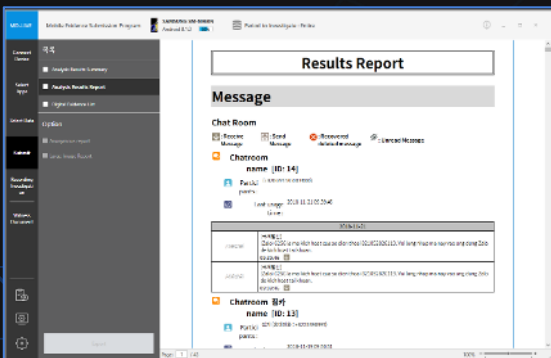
Mobile Evidence Submission Program

Android 8.1.0

Patient to Investigator - Patient

Connect Device

Select Apps

Extract Data

Submit

Reporting Investigator

Valuation Document

목록

Analysis Results Summary

Analysis Results Report

Digital Evidence List

Option

Results Report

Message

Chat Room

:Receive Message

:Send Message

:Recovered deleted message

:Unread Message

Chatroom name [ID: 14]

Partici pants :

Last usage time :

2018.11.21 05:29:40

Chatroom 정하 name [ID: 13]

Partici pants :

Export

Page 1 / 43

100%